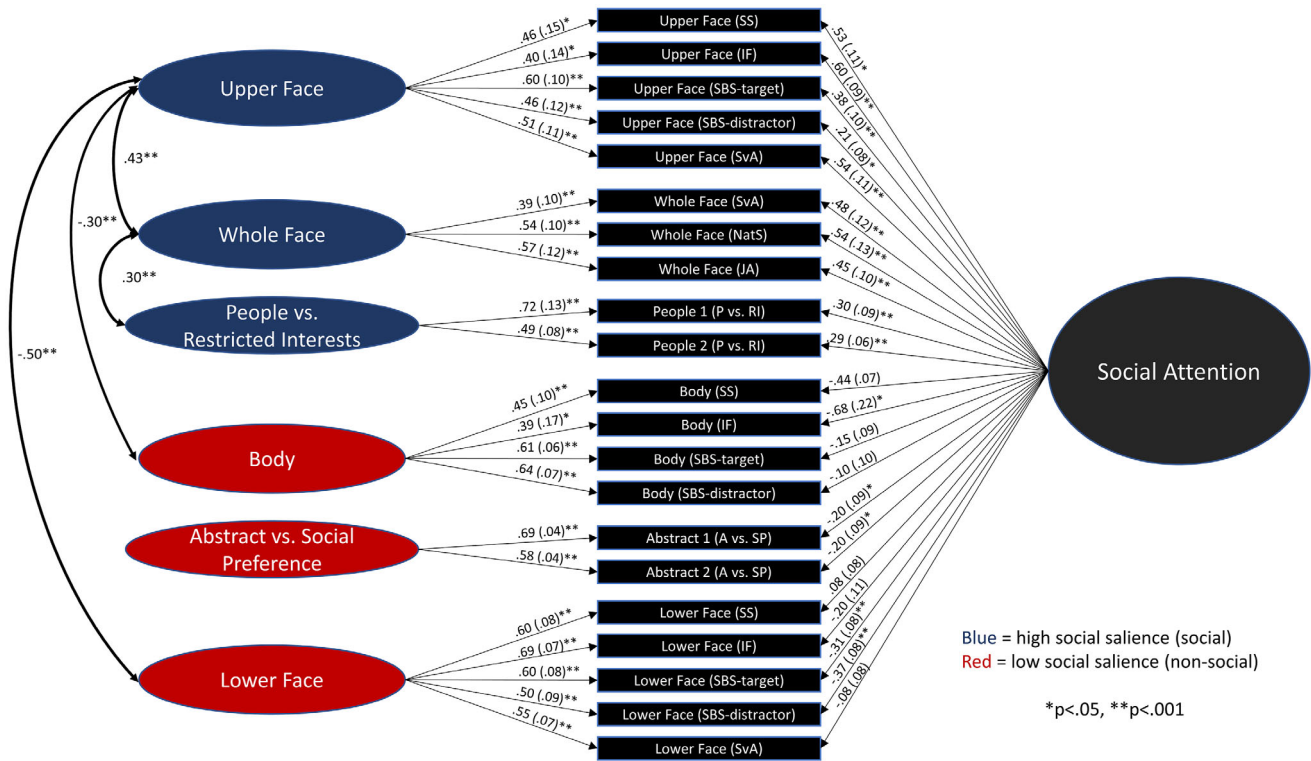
Upper Face

.43**

-.30**

Whole Face

.30**

People vs. Restricted Interests

-.50**

Body

Abstract vs. Social Preference

Lower Face

.46 (.15)*
.40 (.14)*
.60 (.10)**
.46 (.12)**
.51 (.11)**

Upper Face (SS)
Upper Face (IF)
Upper Face (SBS-target)
Upper Face (SBS-distractor)
Upper Face (SvA)

.39 (.10)**
.54 (.10)**
.57 (.12)**

Whole Face (SvA)
Whole Face (NatS)
Whole Face (JA)

.72 (.13)**
.49 (.08)**

People 1 (P vs. RI)
People 2 (P vs. RI)

.45 (.10)**
.39 (.17)*
.61 (.06)**
.64 (.07)**

Body (SS)
Body (IF)
Body (SBS-target)
Body (SBS-distractor)

.69 (.04)**
.58 (.04)**

Abstract 1 (A vs. SP)
Abstract 2 (A vs. SP)

.60 (.08)**
.69 (.07)**
.60 (.08)**
.50 (.09)**
.55 (.07)**

Lower Face (SS)
Lower Face (IF)
Lower Face (SBS-target)
Lower Face (SBS-distractor)
Lower Face (SvA)

.53 (.11)*
.60 (.09)**
.38 (.10)**
.21 (.08)*
.54 (.11)**
.48 (.12)**
.54 (.13)**
.45 (.10)**
.30 (.09)**
.29 (.06)**
-.44 (.07)
-.68 (.22)*
-.15 (.09)
-.10 (.10)
-.20 (.09)*
-.20 (.09)*
.08 (.08)
-.20 (.11)
-.31 (.08)**
-.37 (.08)**
-.08 (.08)

Social Attention

Blue = high social salience (social)
Red = low social salience (non-social)

*p<.05, **p<.001